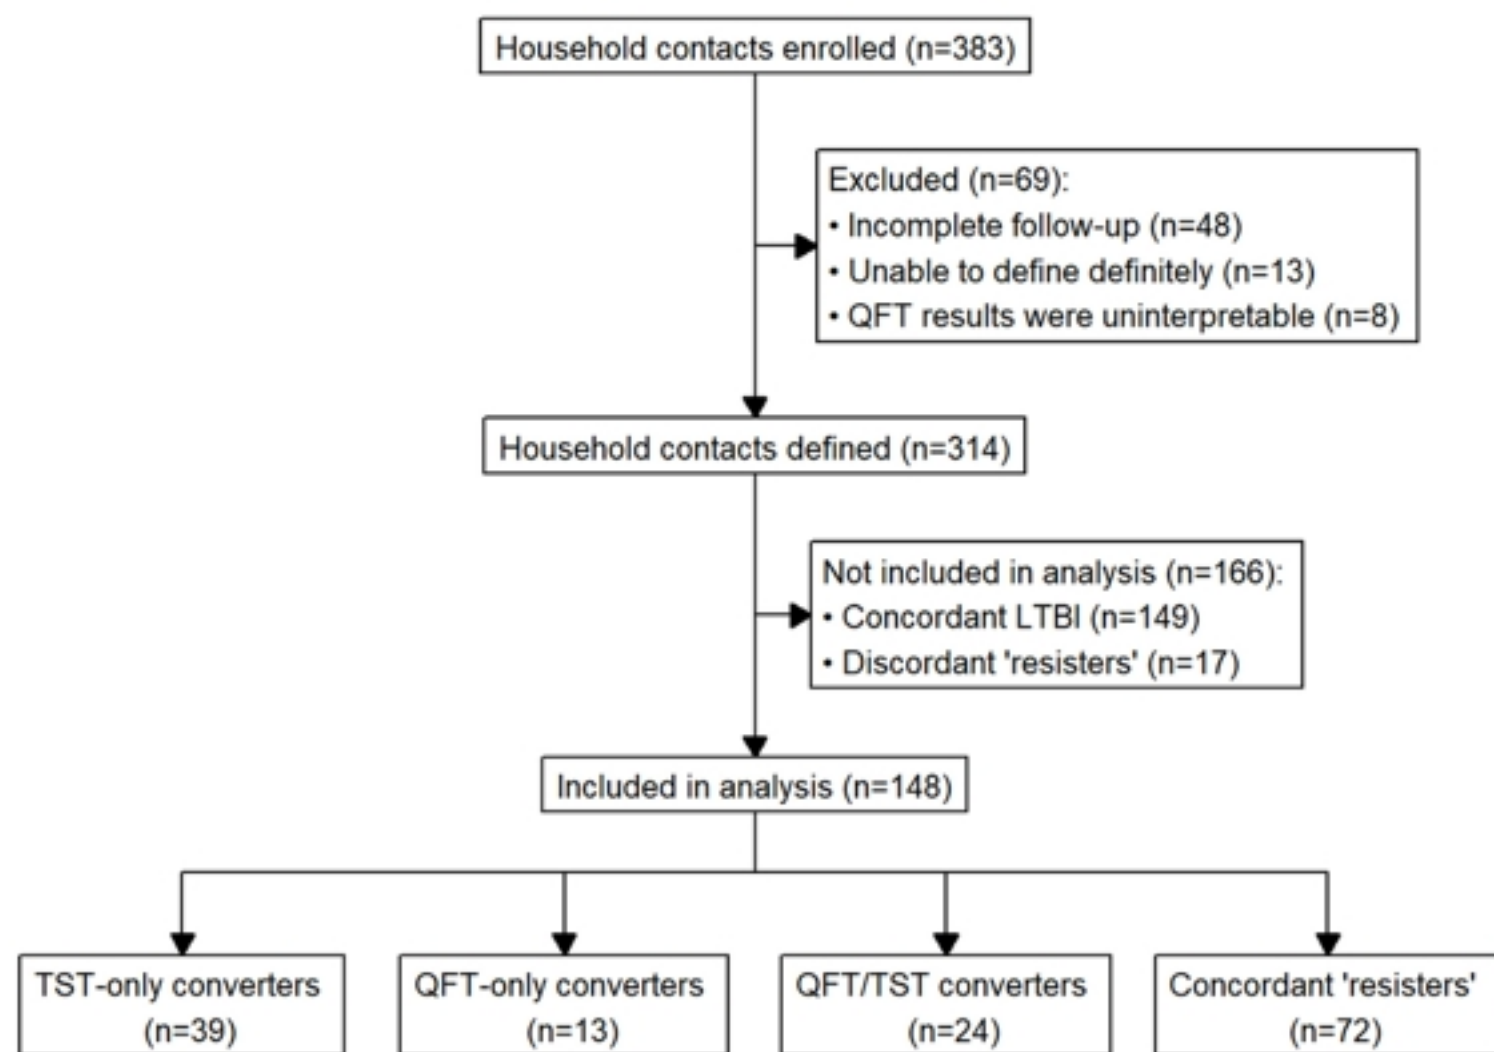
Household contacts enrolled (n=383)

Excluded (n=69):
• Incomplete follow-up (n=48)
• Unable to define definitely (n=13)
• QFT results were uninterpretable (n=8)

Household contacts defined (n=314)

Not included in analysis (n=166):
• Concordant LTBI (n=149)
• Discordant 'resisters' (n=17)

Included in analysis (n=148)

TST-only converters (n=39)

QFT-only converters (n=13)

QFT/TST converters (n=24)

Concordant 'resisters' (n=72)